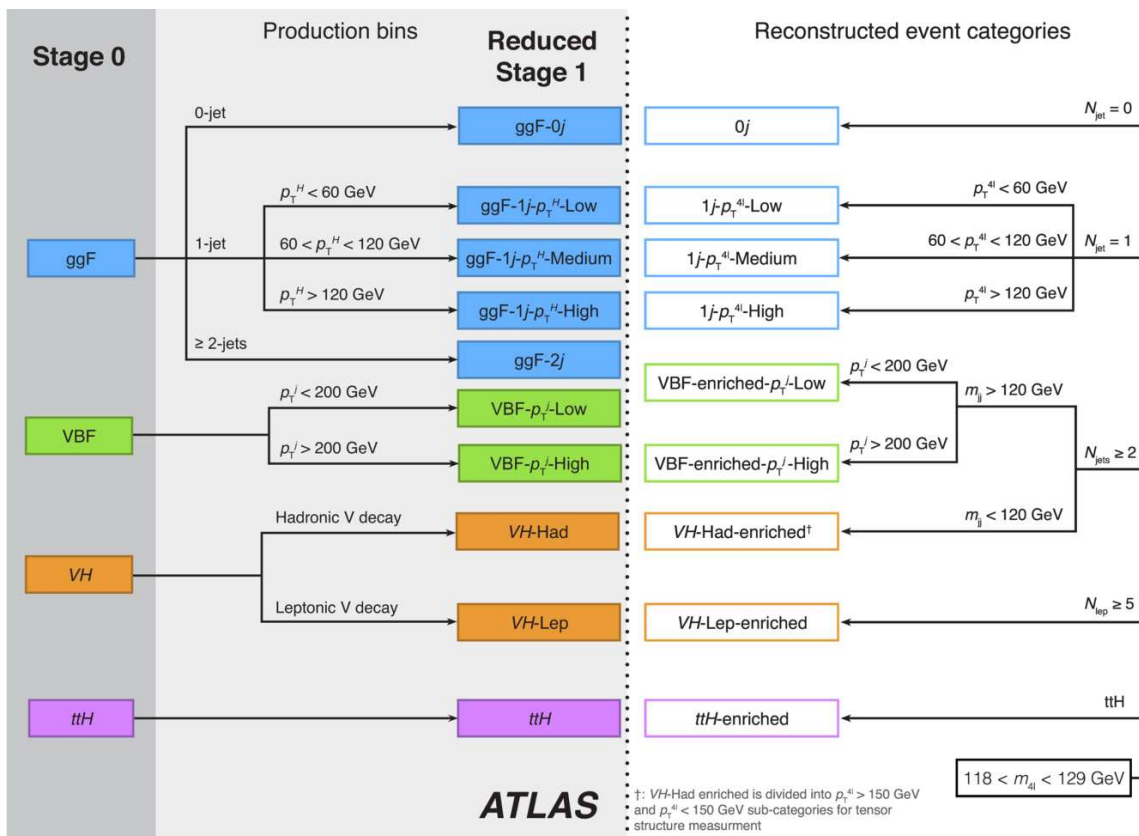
Stage 0

Production bins

Reduced Stage 1

Reconstructed event categories

0-jet

ggF-$0j$

$0j$

$N_{jet} = 0$

$p_T^H < 60$ GeV

ggF-$1j$-$p_T^H$-Low

$1j$-$p_T^{4l}$-Low

$p_T^{4l} < 60$ GeV

ggF

1-jet

$60 < p_T^H < 120$ GeV

ggF-$1j$-$p_T^H$-Medium

$1j$-$p_T^{4l}$-Medium

$60 < p_T^{4l} < 120$ GeV

$N_{jet} = 1$

$p_T^H > 120$ GeV

ggF-$1j$-$p_T^H$-High

$1j$-$p_T^{4l}$-High

$p_T^{4l} > 120$ GeV

≥ 2-jets

ggF-$2j$

$p_T^j < 200$ GeV

VBF-enriched-$p_T^j$-Low

$p_T^j < 200$ GeV

VBF-$p_T^j$-Low

$m_{jj} > 120$ GeV

VBF

$p_T^j > 200$ GeV

$p_T^j > 200$ GeV

VBF-$p_T^j$-High

VBF-enriched-$p_T^j$-High

$N_{jets} \geq 2$

Hadronic V decay

$VH$-Had

$VH$-Had-enriched†

$m_{jj} < 120$ GeV

$VH$

Leptonic V decay

$VH$-Lep

$VH$-Lep-enriched

$N_{lep} \geq 5$

$ttH$

$ttH$

$ttH$-enriched

ttH

$118 < m_{4l} < 129$ GeV

ATLAS

†: $VH$-Had enriched is divided into $p_T^{4l} > 150$ GeV and $p_T^{4l} < 150$ GeV sub-categories for tensor structure measurment